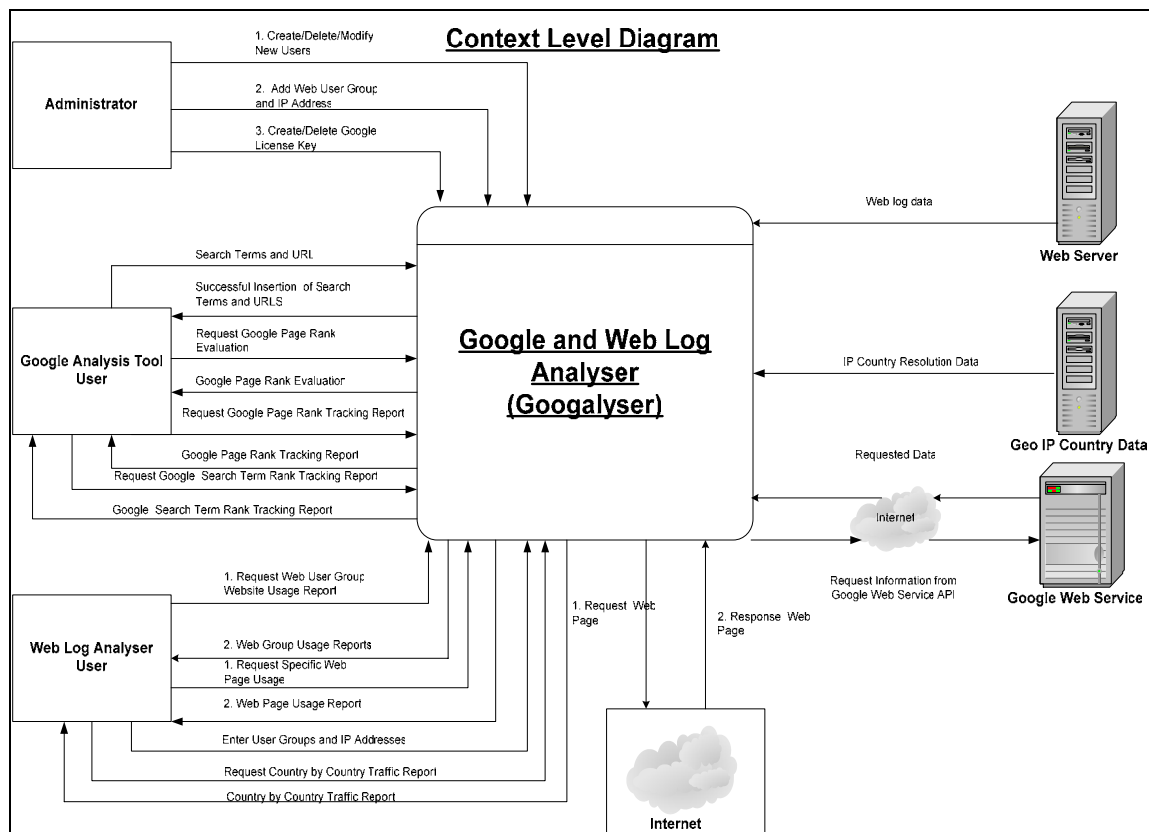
Context Level Diagram

Administrator

1. Create/Delete/Modify New Users

2. Add Web User Group and IP Address

3. Create/Delete Google License Key

Web log data

Web Server

Google Analysis Tool User

Search Terms and URL

Successful Insertion of Search Terms and URLS

Request Google Page Rank Evaluation

Google Page Rank Evaluation

Request Google Page Rank Tracking Report

Google Page Rank Tracking Report

Request Google Search Term Rank Tracking Report

Google Search Term Rank Tracking Report

Google and Web Log Analyser (Googalyser)

IP Country Resolution Data

Geo IP Country Data

Requested Data

Internet

Google Web Service

Request Information from Google Web Service API

Web Log Analyser User

1. Request Web User Group Website Usage Report

2. Web Group Usage Reports

1. Request Specific Web Page Usage

2. Web Page Usage Report

Enter User Groups and IP Addresses

Request Country by Country Traffic Report

Country by Country Traffic Report

1. Request Web Page

2. Response Web Page

Internet